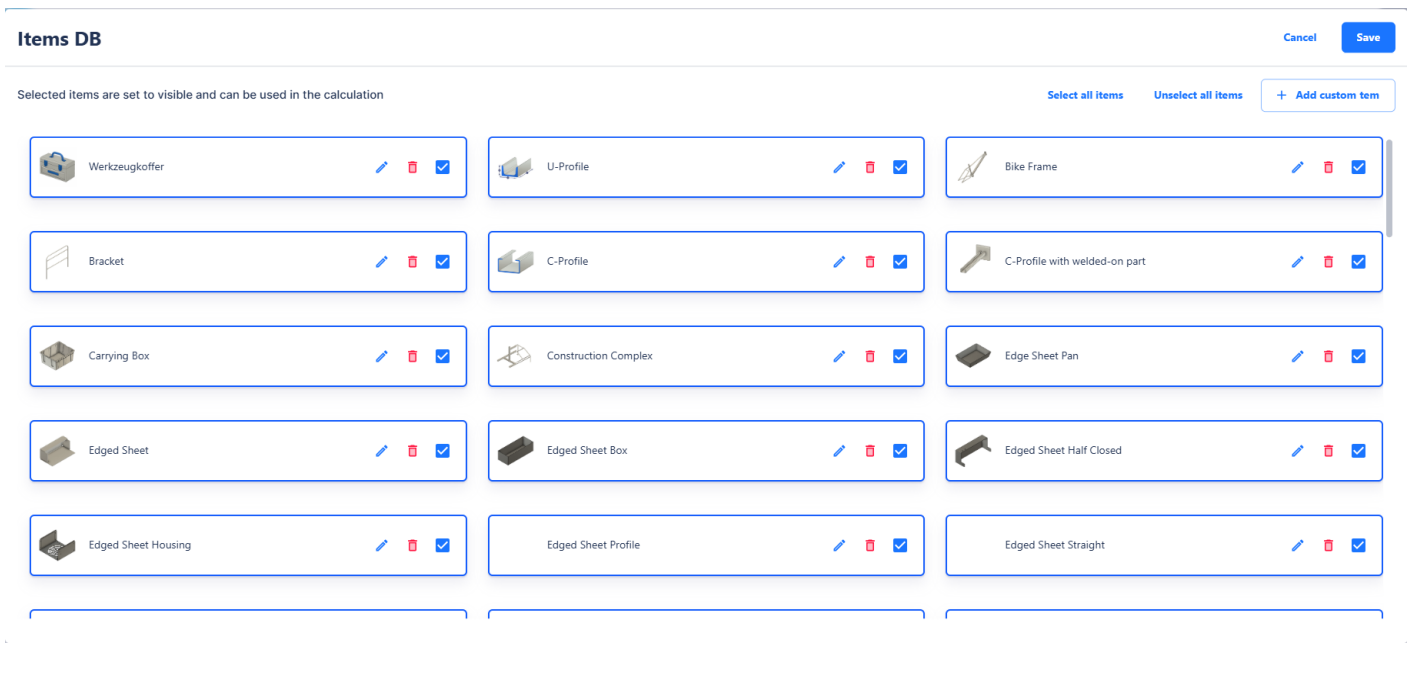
Items DB

Cancel

Save

Selected items are set to visible and can be used in the calculation

Select all items

Unselect all items

+ Add custom tem

Werkzeugkoffer

U-Profile

Bike Frame

Bracket

C-Profile

C-Profile with welded-on part

Carrying Box

Construction Complex

Edge Sheet Pan

Edged Sheet

Edged Sheet Box

Edged Sheet Half Closed

Edged Sheet Housing

Edged Sheet Profile

Edged Sheet Straight